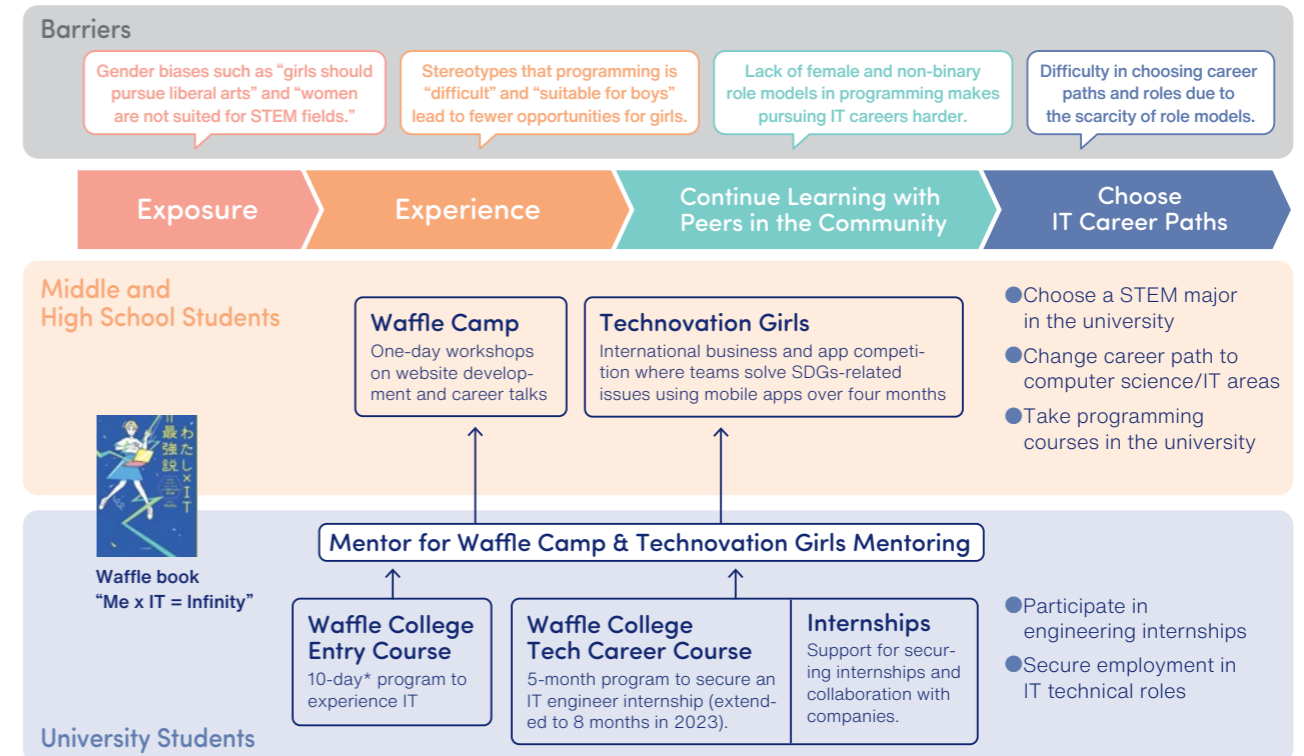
Barriers

Gender biases such as “girls should pursue liberal arts” and “women are not suited for STEM fields.”

Stereotypes that programming is “difficult” and “suitable for boys” lead to fewer opportunities for girls.

Lack of female and non-binary role models in programming makes pursuing IT careers harder.

Difficulty in choosing career paths and roles due to the scarcity of role models.

Exposure

Experience

Continue Learning with Peers in the Community

Choose IT Career Paths

Middle and High School Students

Waffle Camp
One-day workshops on website development and career talks

Technovation Girls
International business and app competition where teams solve SDGs-related issues using mobile apps over four months

Choose a STEM major in the university

Change career path to computer science/IT areas

Take programming courses in the university

わたし×IT＝最強説

Waffle book
“Me x IT = Infinity”

Mentor for Waffle Camp & Technovation Girls Mentoring

Waffle College Entry Course
10-day* program to experience IT

Waffle College Tech Career Course
5-month program to secure an IT engineer internship (extended to 8 months in 2023).

Internships
Support for securing internships and collaboration with companies.

Participate in engineering internships

Secure employment in IT technical roles

University Students